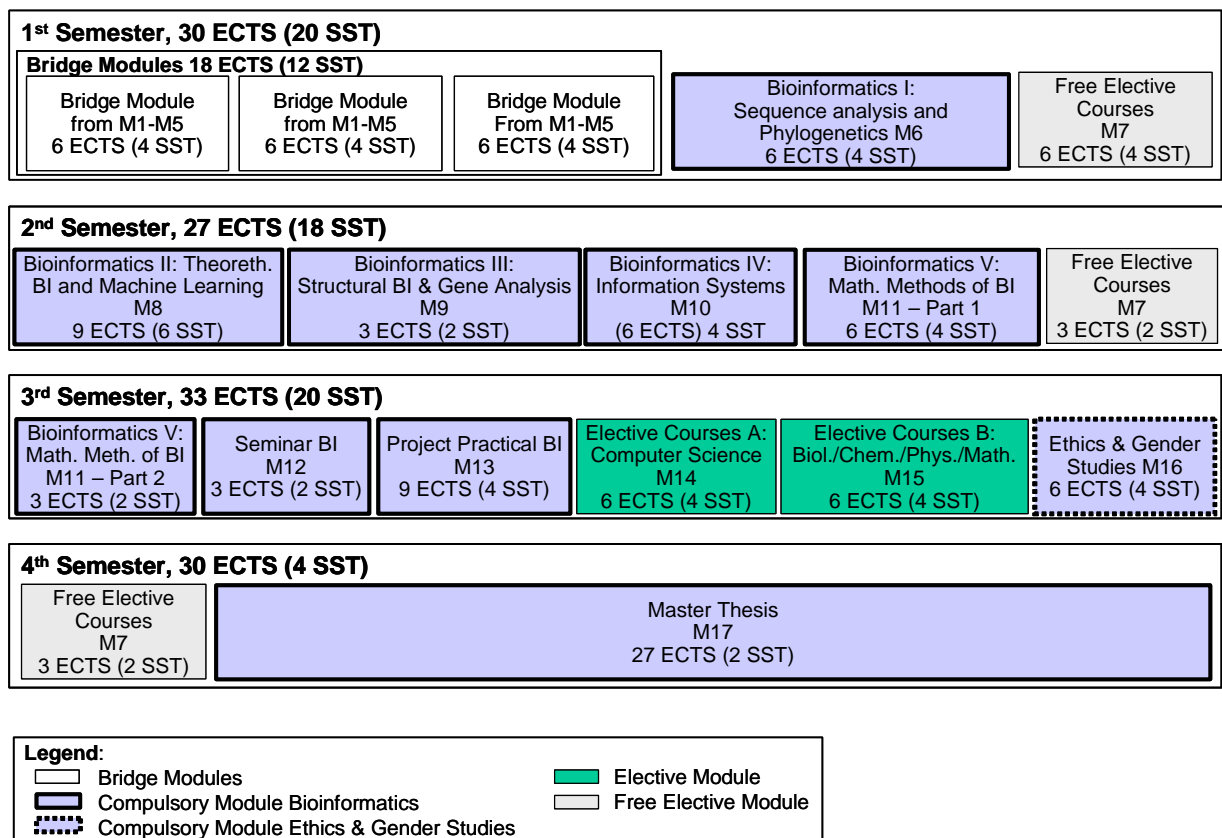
1st Semester, 30 ECTS (20 SST)

Bridge Modules 18 ECTS (12 SST)

Bridge Module from M1-M5 6 ECTS (4 SST)

Bridge Module from M1-M5 6 ECTS (4 SST)

Bridge Module From M1-M5 6 ECTS (4 SST)

Bioinformatics I: Sequence analysis and Phylogenetics M6 6 ECTS (4 SST)

Free Elective Courses M7 6 ECTS (4 SST)

2nd Semester, 27 ECTS (18 SST)

Bioinformatics II: Theoreth. BI and Machine Learning M8 9 ECTS (6 SST)

Bioinformatics III: Structural BI & Gene Analysis M9 3 ECTS (2 SST)

Bioinformatics IV: Information Systems M10 (6 ECTS) 4 SST

Bioinformatics V: Math. Methods of BI M11 – Part 1 6 ECTS (4 SST)

Free Elective Courses M7 3 ECTS (2 SST)

3rd Semester, 33 ECTS (20 SST)

Bioinformatics V: Math. Meth. of BI M11 – Part 2 3 ECTS (2 SST)

Seminar BI M12 3 ECTS (2 SST)

Project Practical BI M13 9 ECTS (4 SST)

Elective Courses A: Computer Science M14 6 ECTS (4 SST)

Elective Courses B: Biol./Chem./Phys./Math. M15 6 ECTS (4 SST)

Ethics & Gender Studies M16 6 ECTS (4 SST)

4th Semester, 30 ECTS (4 SST)

Free Elective Courses M7 3 ECTS (2 SST)

Master Thesis M17 27 ECTS (2 SST)

Legend:
Bridge Modules
Compulsory Module Bioinformatics
Compulsory Module Ethics & Gender Studies
Elective Module
Free Elective Module